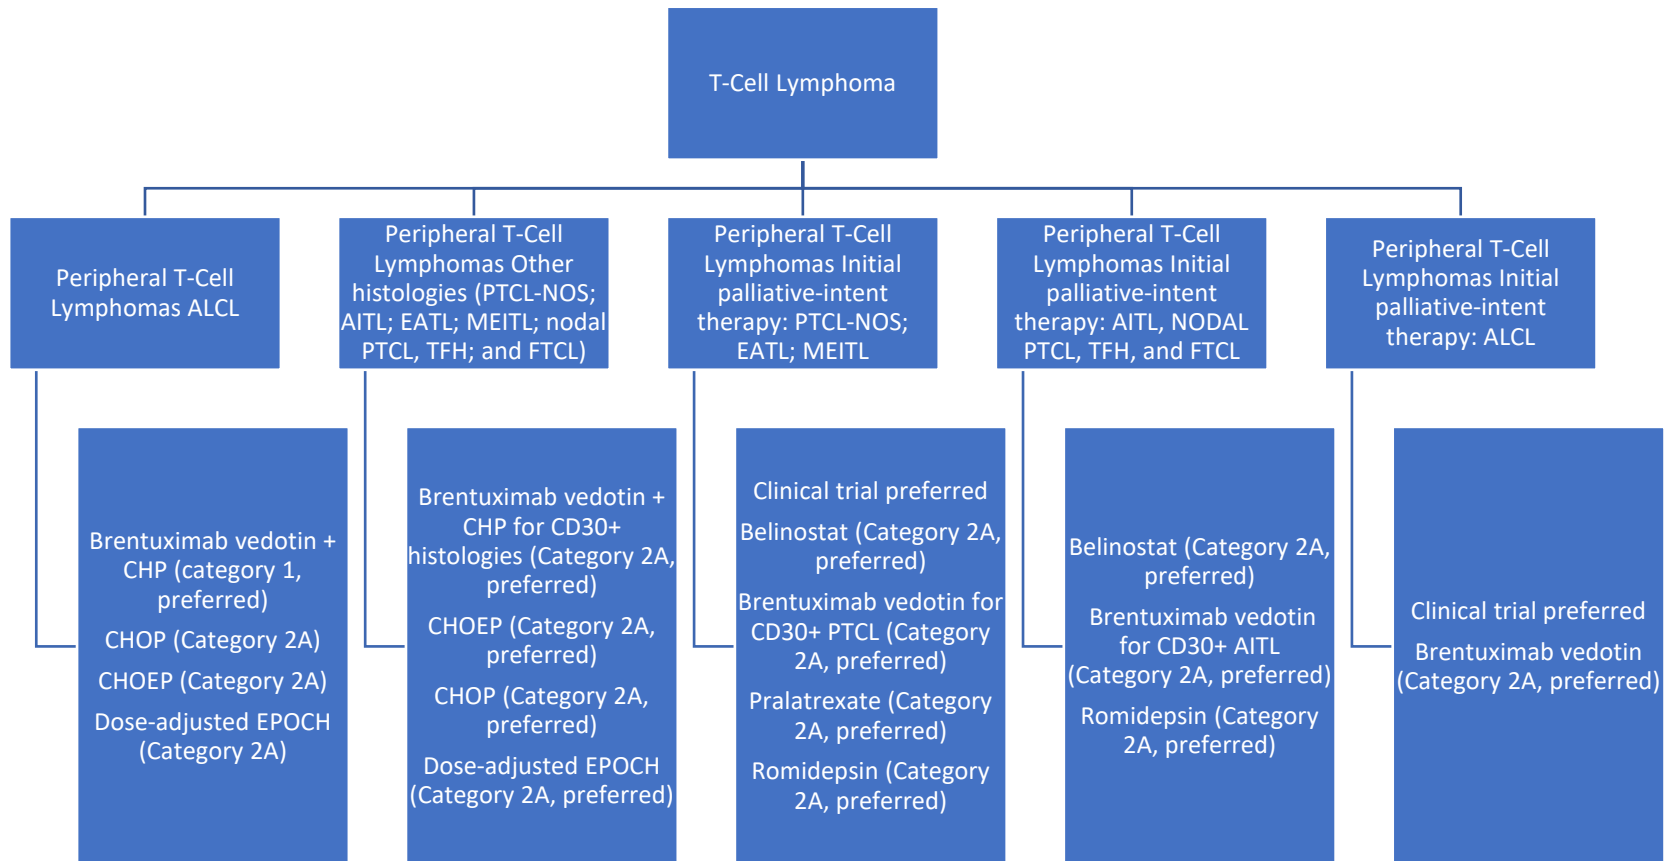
T-Cell Lymphoma

Peripheral T-Cell Lymphomas ALCL

Brentuximab vedotin + CHP (category 1, preferred)

CHOP (Category 2A)

CHOEP (Category 2A)

Dose-adjusted EPOCH (Category 2A)

Peripheral T-Cell Lymphomas Other histologies (PTCL-NOS; AITL; EATL; MEITL; nodal PTCL, TFH; and FTCL)

Brentuximab vedotin + CHP for CD30+ histologies (Category 2A, preferred)

CHOEP (Category 2A, preferred)

CHOP (Category 2A, preferred)

Dose-adjusted EPOCH (Category 2A, preferred)

Peripheral T-Cell Lymphomas Initial palliative-intent therapy: PTCL-NOS; EATL; MEITL

Clinical trial preferred

Belinostat (Category 2A, preferred)

Brentuximab vedotin for CD30+ PTCL (Category 2A, preferred)

Pralatrexate (Category 2A, preferred)

Romidepsin (Category 2A, preferred)

Peripheral T-Cell Lymphomas Initial palliative-intent therapy: AITL, NODAL PTCL, TFH, and FTCL

Belinostat (Category 2A, preferred)

Brentuximab vedotin for CD30+ AITL (Category 2A, preferred)

Romidepsin (Category 2A, preferred)

Peripheral T-Cell Lymphomas Initial palliative-intent therapy: ALCL

Clinical trial preferred

Brentuximab vedotin (Category 2A, preferred)